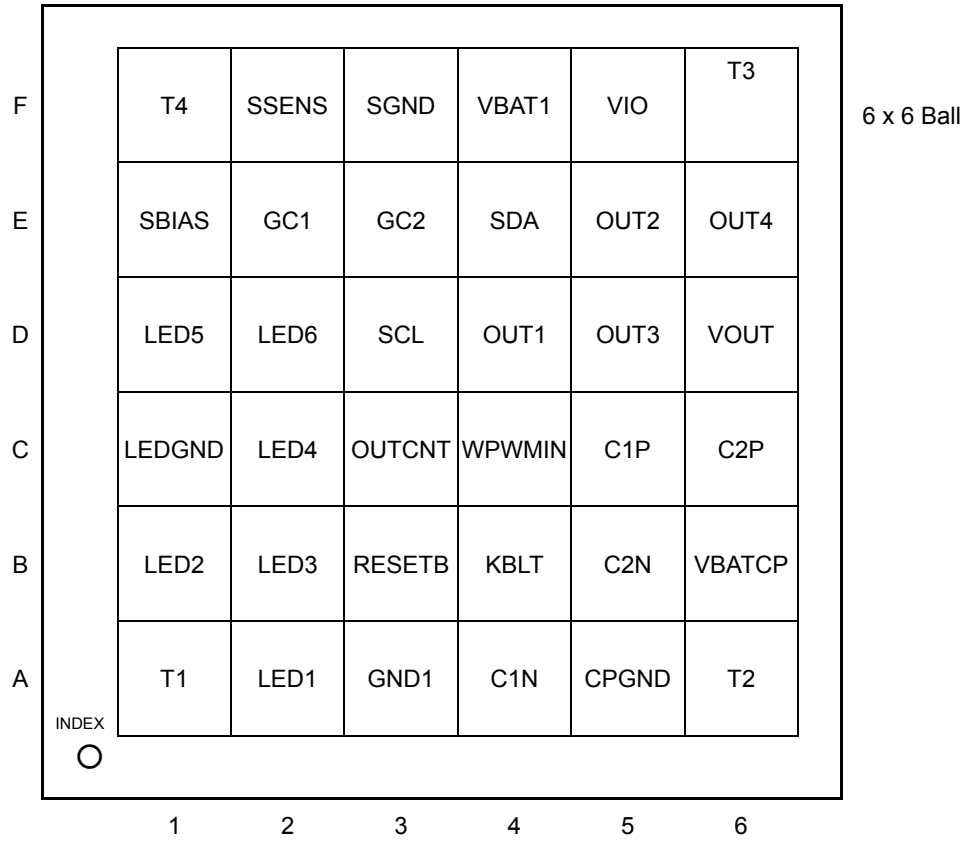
6 x 6 Ball

| | 1 | 2 | 3 | 4 | 5 | 6 |
|---|---|---|---|---|---|---|
| F | T4 | SSENS | SGND | VBAT1 | VIO | T3 |
| E | SBIAS | GC1 | GC2 | SDA | OUT2 | OUT4 |
| D | LED5 | LED6 | SCL | OUT1 | OUT3 | VOUT |
| C | LEDGND | LED4 | OUTCNT | WPWMIN | C1P | C2P |
| B | LED2 | LED3 | RESETB | KBLT | C2N | VBATCP |
| A | T1 | LED1 | GND1 | C1N | CPGND | T2 |

INDEX